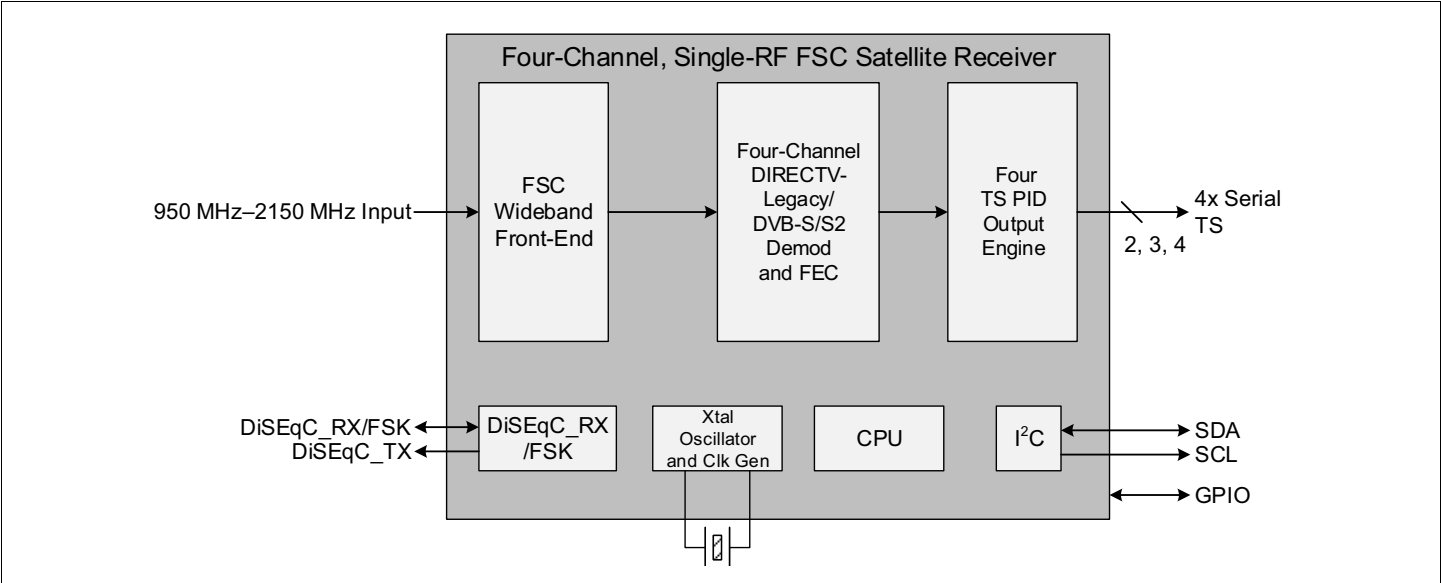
Four-Channel, Single-RF FSC Satellite Receiver

950 MHz–2150 MHz Input

FSC Wideband Front-End

Four-Channel DIRECTV-Legacy/ DVB-S/S2 Demod and FEC

Four TS PID Output Engine

4x Serial TS

2, 3, 4

DiSEqC_RX/FSK

DiSEqC_TX

DiSEqC_RX /FSK

Xtal Oscillator and Clk Gen

CPU

$I^2C$

SDA

SCL

GPIO